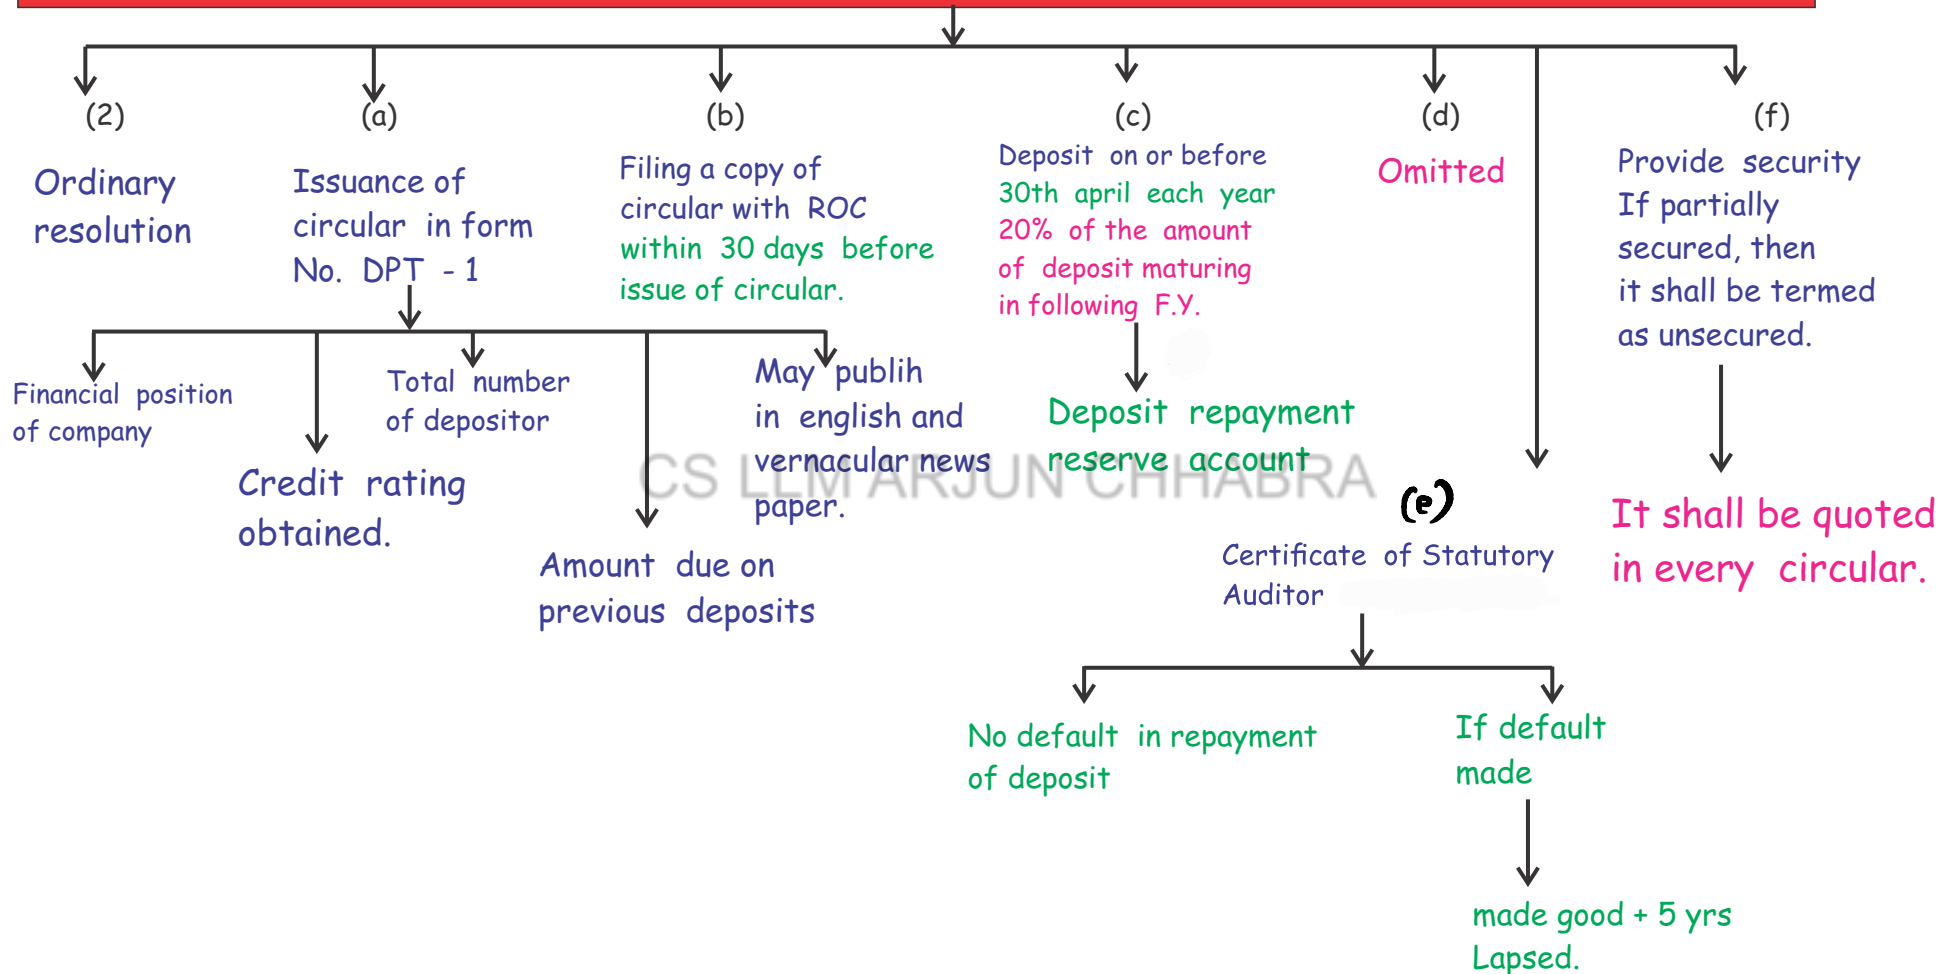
(2)

Ordinary resolution

(a)

Issuance of circular in form No. DPT - 1

Financial position of company

Credit rating obtained.

Total number of depositor

Amount due on previous deposits

May publih in english and vernacular news paper.

(b)

Filing a copy of circular with ROC within 30 days before issue of circular.

(c)

Deposit on or before 30th april each year 20% of the amount of deposit maturing in following F.Y.

Deposit repayment reserve account

CS LLM ARJUN CHHABRA

(d)

Omitted

(e)

Certificate of Statutory Auditor

No default in repayment of deposit

If default made

made good + 5 yrs Lapsed.

(f)

Provide security If partially secured, then it shall be termed as unsecured.

It shall be quoted in every circular.